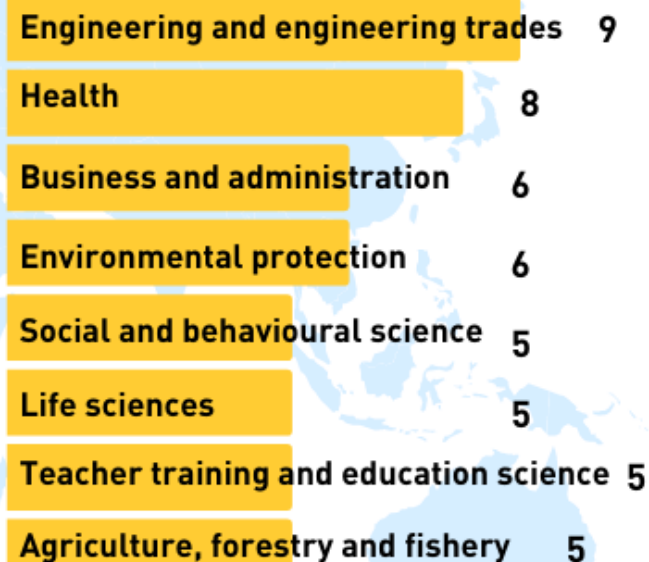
| | |
|---|---|
| Engineering and engineering trades | 9 |
| Health | 8 |
| Business and administration | 6 |
| Environmental protection | 6 |
| Social and behavioural science | 5 |
| Life sciences | 5 |
| Teacher training and education science | 5 |
| Agriculture, forestry and fishery | 5 |